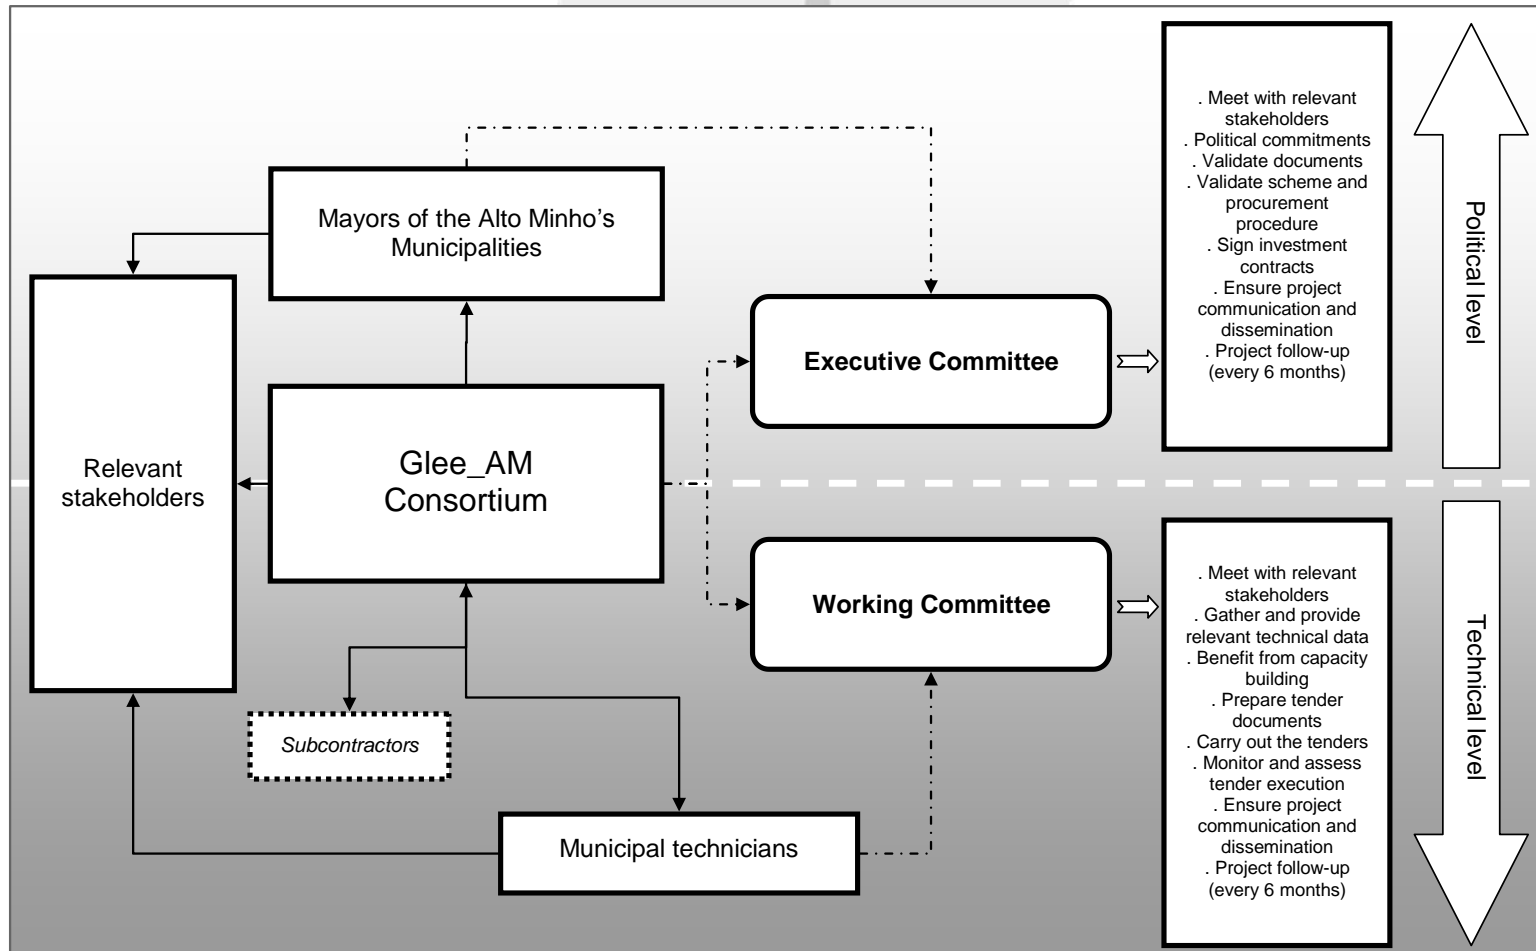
Mayors of the Alto Minho's Municipalities

Relevant stakeholders

Glee_AM Consortium

Executive Committee

Working Committee

Subcontractors

Municipal technicians

. Meet with relevant stakeholders
. Political commitments
. Validate documents
. Validate scheme and procurement procedure
. Sign investment contracts
. Ensure project communication and dissemination
. Project follow-up (every 6 months)

Political level

. Meet with relevant stakeholders
. Gather and provide relevant technical data
. Benefit from capacity building
. Prepare tender documents
. Carry out the tenders
. Monitor and assess tender execution
. Ensure project communication and dissemination
. Project follow-up (every 6 months)

Technical level